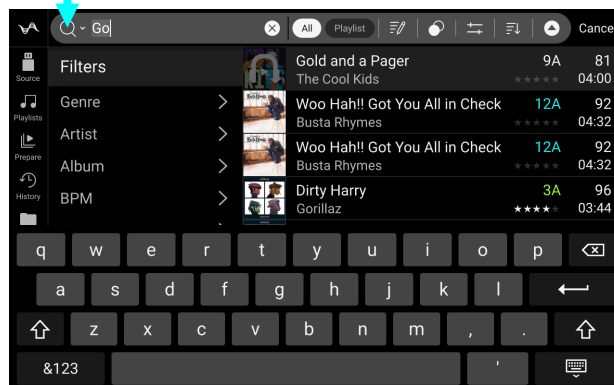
Go

All Playlist

Cance

Source
Playlists
Prepare
History

Filters
Genre >
Artist >
Album >
BPM >

Gold and a Pager
The Cool Kids
9A 81
04:00

Woo Hah!! Got You All in Check
Busta Rhymes
12A 92
04:32

Woo Hah!! Got You All in Check
Busta Rhymes
12A 92
04:32

Dirty Harry
Gorillaz
3A 96
03:44

q w e r t y u i o p
a s d f g h j k l
z x c v b n m , .
&123 '